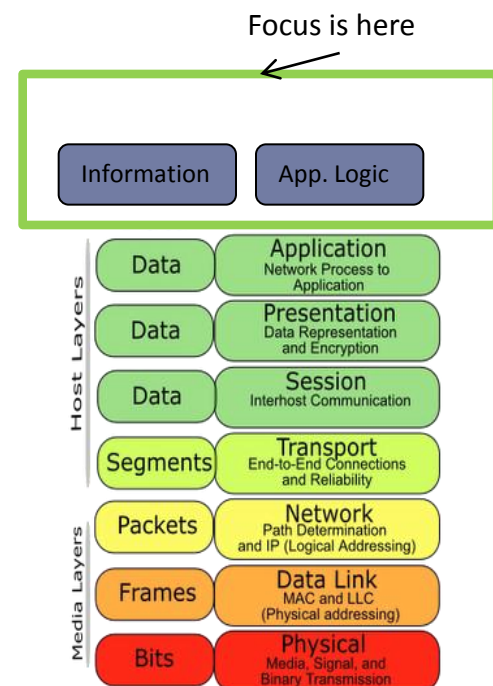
Focus is here

Information

App. Logic

Host Layers

Data

Application
Network Process to Application

Data

Presentation
Data Representation and Encryption

Data

Session
Interhost Communication

Segments

Transport
End-to-End Connections and Reliability

Media Layers

Packets

Network
Path Determination and IP (Logical Addressing)

Frames

Data Link
MAC and LLC (Physical addressing)

Bits

Physical
Media, Signal, and Binary Transmission